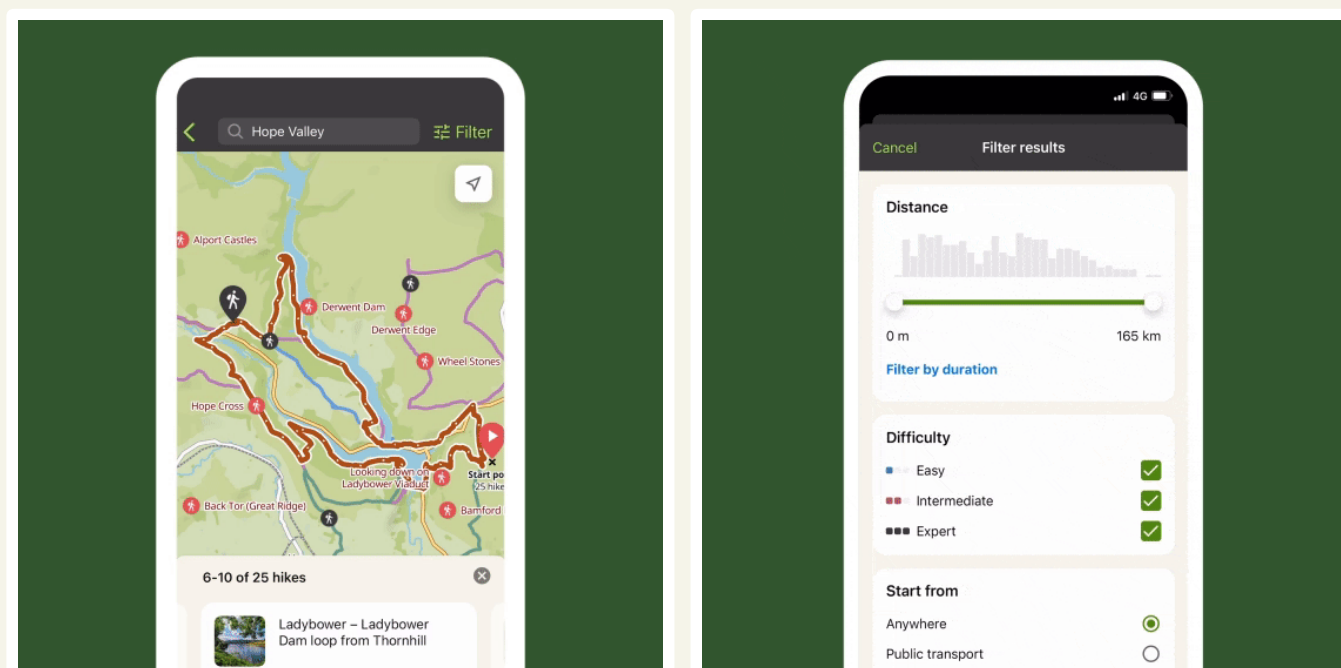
Hope Valley

Filter

Alport Castles

Derwent Dam

Derwent Edge

Wheel Stones

Hope Cross

Looking down on Ladybower Viaduct

Start po

25 hike

Back Tor (Great Ridge)

Bamford

6-10 of 25 hikes

Ladybower – Ladybower Dam loop from Thornhill

4G

Cancel

Filter results

Distance

0 m

165 km

Filter by duration

Difficulty

Easy

Intermediate

Expert

Start from

Anywhere

Public transport